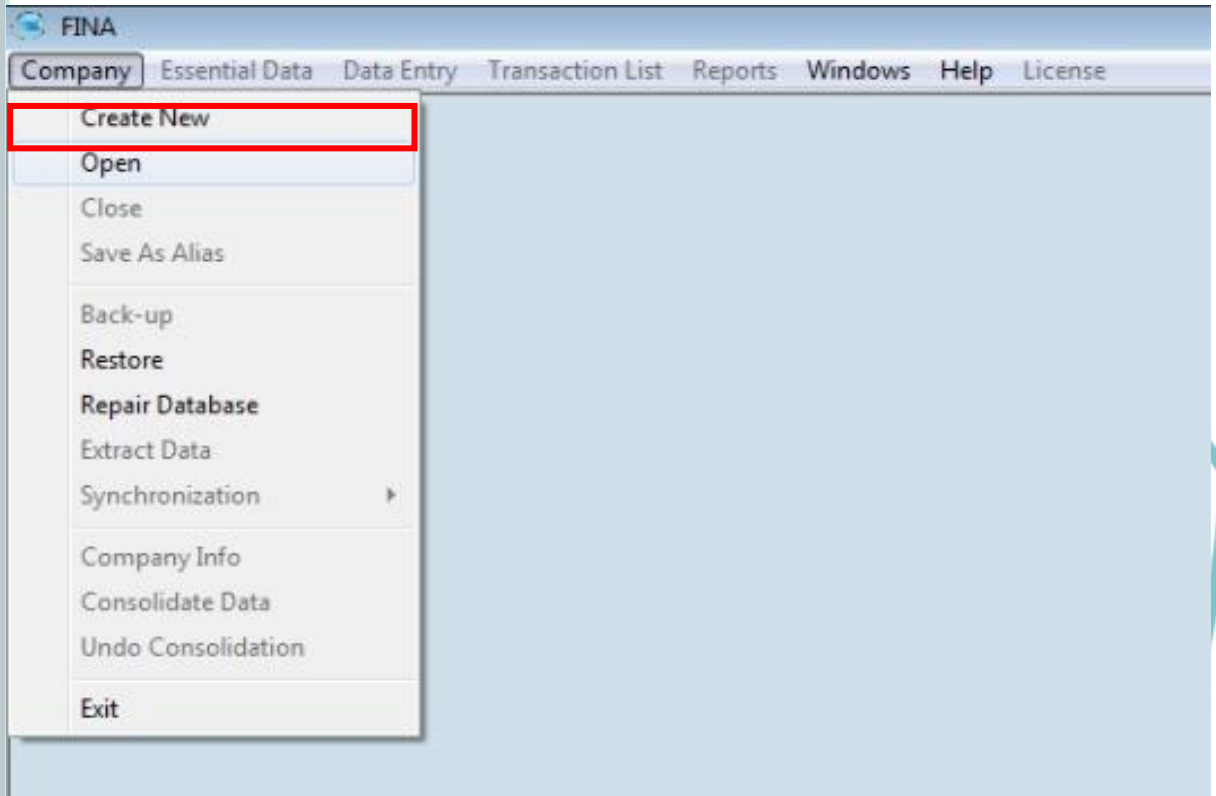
FINA

Company Essential Data Data Entry Transaction List Reports Windows Help License

Create New
Open
Close
Save As Alias

Back-up
Restore
Repair Database
Extract Data
Synchronization

Company Info
Consolidate Data
Undo Consolidation

Exit